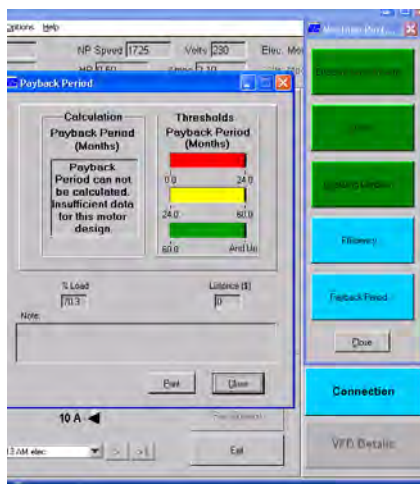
Options Help

NP Speed 1725 Volts 230 Elec. Mo

NP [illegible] Amps 2.10

Payback Period

Calculation

Payback Period (Months)

Payback Period can not be calculated. Insufficient data for this motor design.

Thresholds

Payback Period (Months)

0.0 24.0

24.0 60.0

60.0 And Up

% Load
70.3

Lifetime ($)
0

Note

Print

Close

10 A

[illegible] AM elec

Exit

Motor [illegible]

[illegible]

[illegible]

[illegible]

Efficiency

Payback Period

Close

Connection

VFD Details